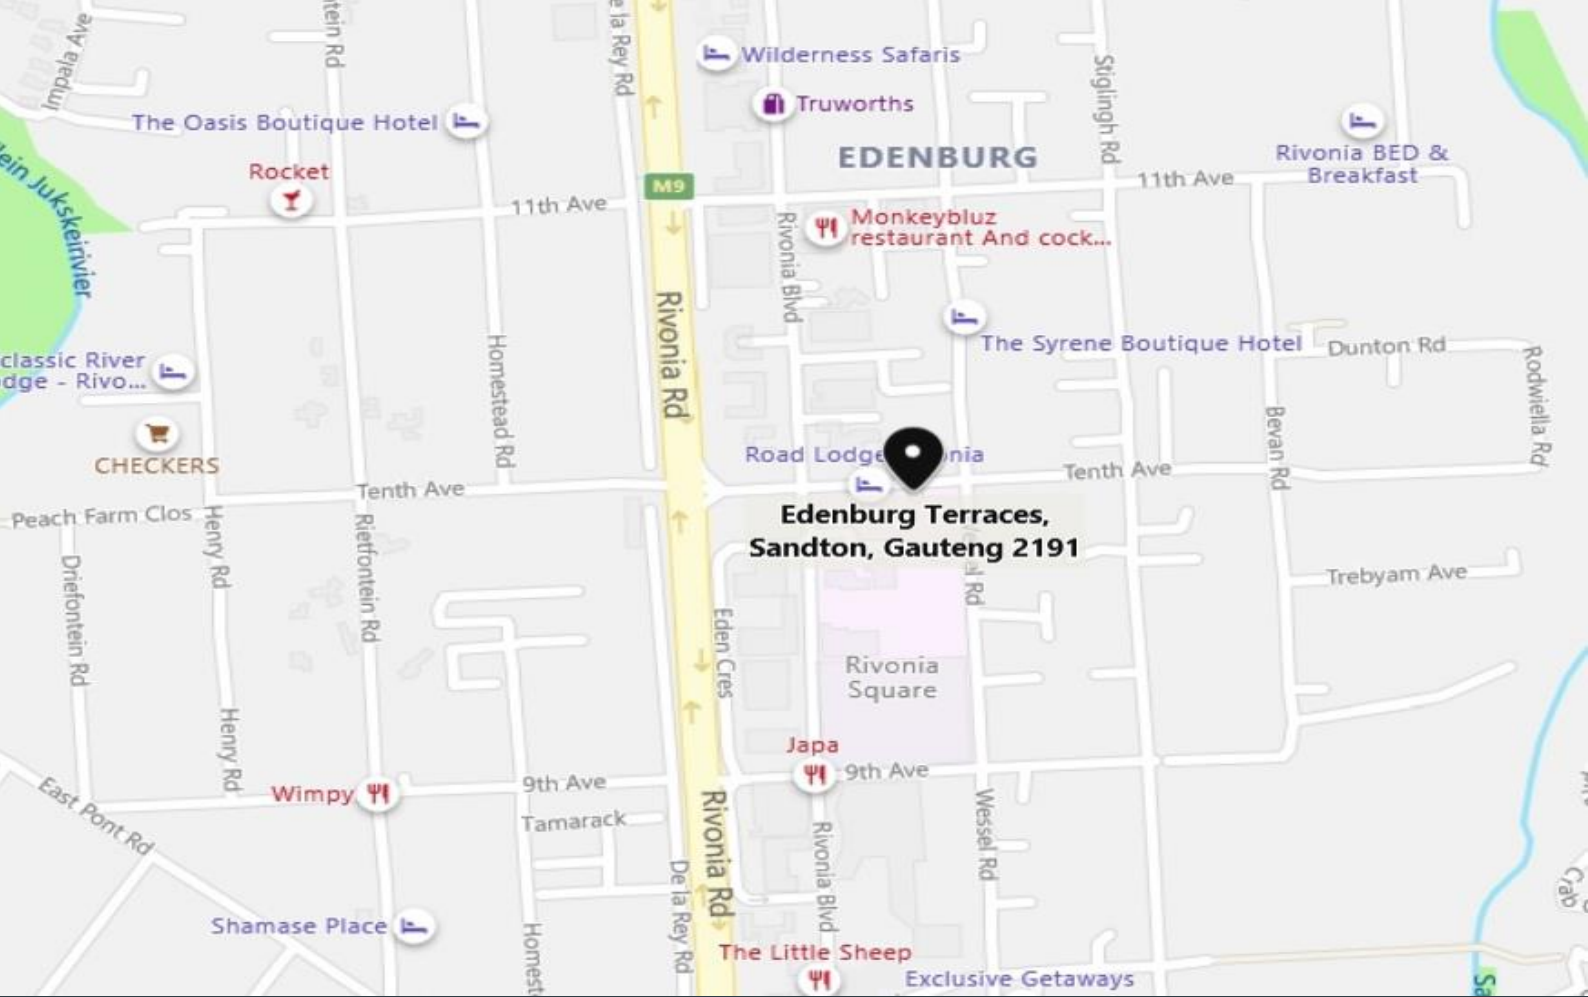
Impala Ave
tein Rd
e la Rey Rd
Wilderness Safaris
Truworths
The Oasis Boutique Hotel
EDENBURG
Stiglingh Rd
Rivonia BED & Breakfast
Rocket
M9
11th Ave
11th Ave
ein Jukskeirivier
Monkeybluz restaurant And cock...
Rivonia Blvd
Rivonia Rd
The Syrene Boutique Hotel
Dunton Rd
Homestead Rd
classic River odge - Rivo...
Rodwiella Rd
Bevan Rd
CHECKERS
Road Lodge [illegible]nia
Tenth Ave
Tenth Ave
Peach Farm Clos
Edenburg Terraces, Sandton, Gauteng 2191
Henry Rd
Rietfontein Rd
Driefontein Rd
Trebyam Ave
Eden Cres
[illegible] Rd
Rivonia Square
Henry Rd
Japa
Wimpy
9th Ave
9th Ave
East Pont Rd
Tamarack
Rivonia Rd
Rivonia Blvd
Wessel Rd
De la Rey Rd
Shamase Place
Homest
The Little Sheep
Exclusive Getaways